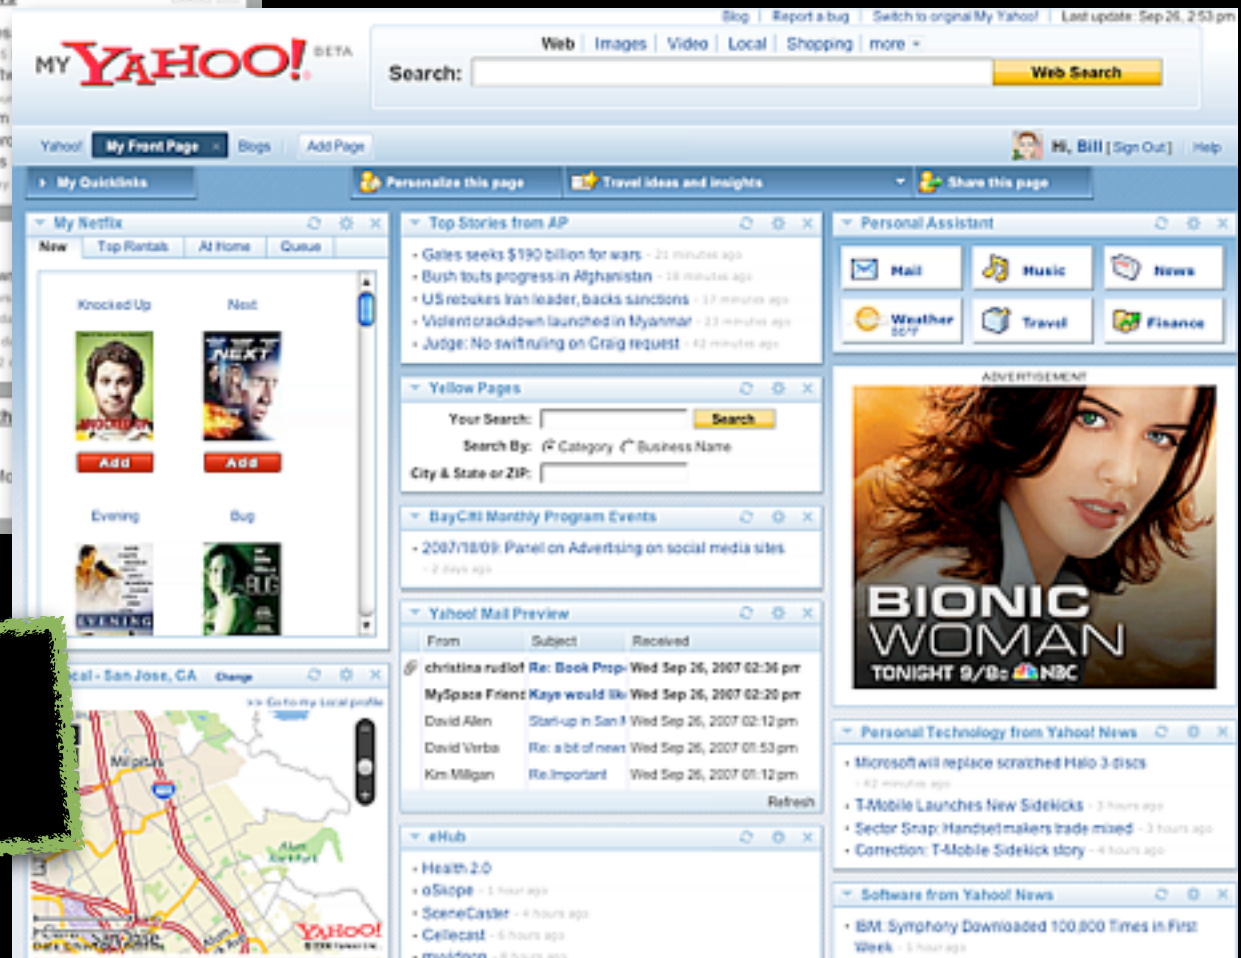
Blog | Report a bug | Switch to original My Yahoo! | Last update: Sep 26, 2:53 pm

MY YAHOO! BETA

Web | Images | Video | Local | Shopping | more

Search: Web Search

Yahoo! My Front Page Blogs Add Page

Hi, Bill [Sign Out] Help

My Quicklinks

Personalize this page

Travel ideas and insights

Share this page

My Netflix

New | Top Rentals | At Home | Queue

Knocked Up Next

Add Add

Evening Bug

Top Stories from AP

- Gates seeks $190 billion for wars - 21 minutes ago
- Bush touts progress in Afghanistan - 18 minutes ago
- US rebukes Iran leader, backs sanctions - 17 minutes ago
- Violent crackdown launched in Myanmar - 23 minutes ago
- Judge: No swift ruling on Craig request - 42 minutes ago

Yellow Pages

Your Search: Search

Search By: Category Business Name

City & State or ZIP:

BayCHI Monthly Program Events

- 2007/10/09: Panel on Advertising on social media sites - 2 days ago

Yahoo! Mail Preview

| From | Subject | Received |
|---|---|---|
| christina rudlof | Re: Book Prop | Wed Sep 26, 2007 02:36 pm |
| MySpace Friend | Kaye would lik | Wed Sep 26, 2007 02:20 pm |
| David Allen | Start-up in San | Wed Sep 26, 2007 02:12 pm |
| David Verba | Re: a bit of news | Wed Sep 26, 2007 01:53 pm |
| Kim Milligan | Re: Important | Wed Sep 26, 2007 01:12 pm |

Refresh

eHub

- Health 2.0
- oSkope - 1 hour ago
- SceneCaster - 4 hours ago
- Cellecast - 6 hours ago
- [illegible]

Personal Assistant

Mail Music News

Weather Travel Finance

ADVERTISEMENT

BIONIC WOMAN

TONIGHT 9/8c NBC

Personal Technology from Yahoo! News

- Microsoft will replace scratched Halo 3 discs - 42 minutes ago
- T-Mobile Launches New Sidekicks - 3 hours ago
- Sector Snap: Handset makers trade mixed - 3 hours ago
- Correction: T-Mobile Sidekick story - 4 hours ago

Software from Yahoo! News

- IBM Symphony Downloaded 100,000 Times in First Week - 1 hour ago

cal - San Jose, CA Change

>> Go to my Local profile

Milpitas

YAHOO!